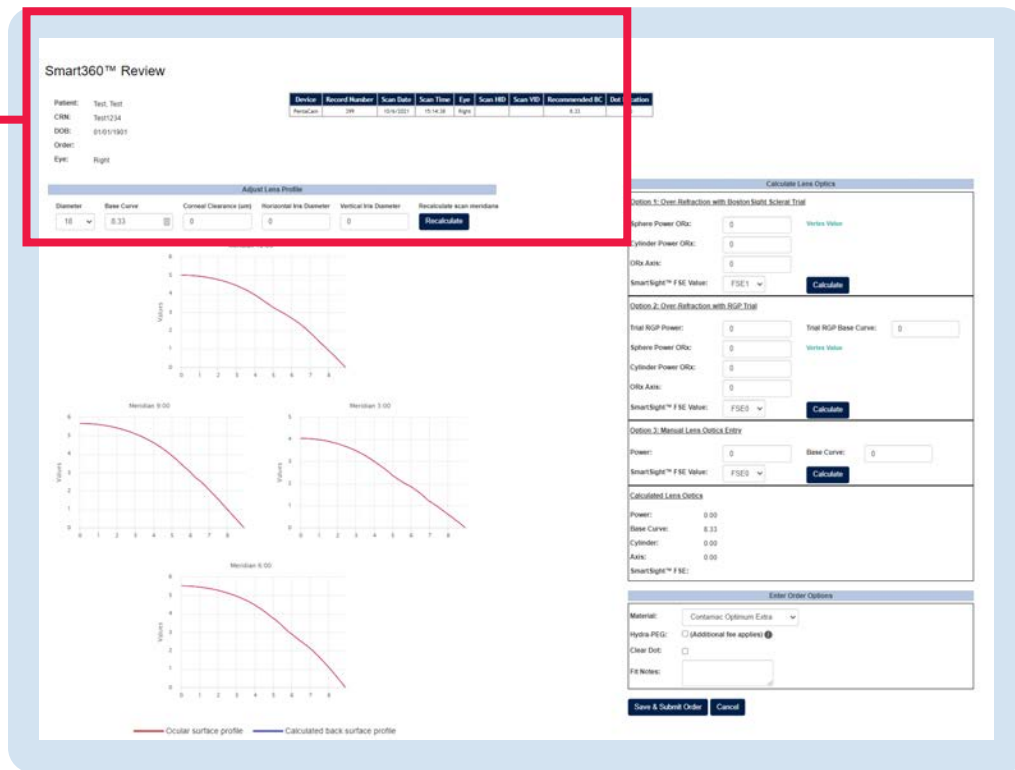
Smart360™ Review

Patient: Test, Test
CRN: Test1234
DOB: 01/01/1901
Order:
Eye: Right

| Device | Record Number | Scan Date | Scan Time | Eye | Scan HID | Scan VID | Recommended BC | Dot Location |
|---|---|---|---|---|---|---|---|---|
| PentaCam | 399 | 10/6/2021 | 15:14:38 | Right | | | 8.33 | |

Adjust Lens Profile

Diameter 16
Base Curve 8.33
Corneal Clearance (um) 0
Horizontal Iris Diameter 0
Vertical Iris Diameter 0
Recalculate scan meridians
Recalculate

Meridian 12:00
Values
0 1 2 3 4 5 6 7 8

Meridian 9:00
Values
0 1 2 3 4 5 6 7 8

Meridian 3:00
Values
0 1 2 3 4 5 6 7 8

Meridian 6:00
Values
0 1 2 3 4 5 6 7 8

Ocular surface profile
Calculated back surface profile

Calculate Lens Optics

Option 1: Over Refraction with Boston Sight Scleral Trial
Sphere Power ORx: 0
Vertex Value
Cylinder Power ORx: 0
ORx Axis: 0
SmartSight™ FSE Value: FSE1
Calculate

Option 2: Over Refraction with RGP Trial
Trial RGP Power: 0
Trial RGP Base Curve: 0
Sphere Power ORx: 0
Vertex Value
Cylinder Power ORx: 0
ORx Axis: 0
SmartSight™ FSE Value: FSE0
Calculate

Option 3: Manual Lens Optics Entry
Power: 0
Base Curve: 0
SmartSight™ FSE Value: FSE0
Calculate

Calculated Lens Optics
Power: 0.00
Base Curve: 8.33
Cylinder: 0.00
Axis: 0.00
SmartSight™ FSE:

Enter Order Options
Material: Contamac Optimum Extra
Hydra-PEG: (Additional fee applies)
Clear Dot:
Fit Notes:

Save & Submit Order
Cancel